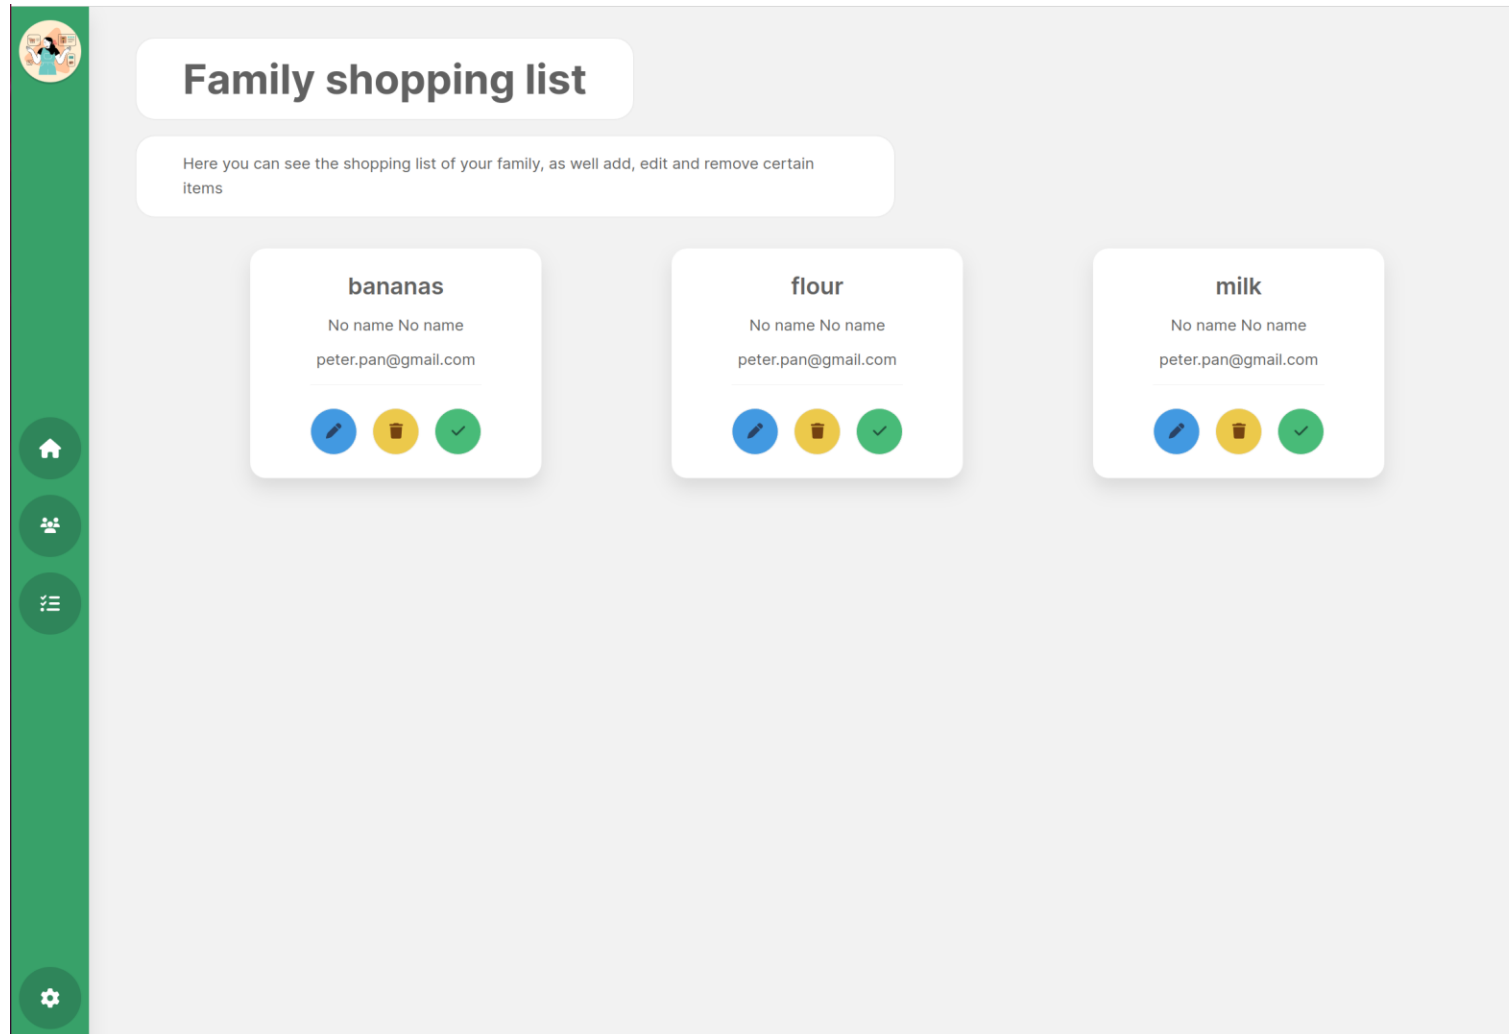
Family shopping list

Here you can see the shopping list of your family, as well add, edit and remove certain items

bananas

No name No name

peter.pan@gmail.com

flour

No name No name

peter.pan@gmail.com

milk

No name No name

peter.pan@gmail.com